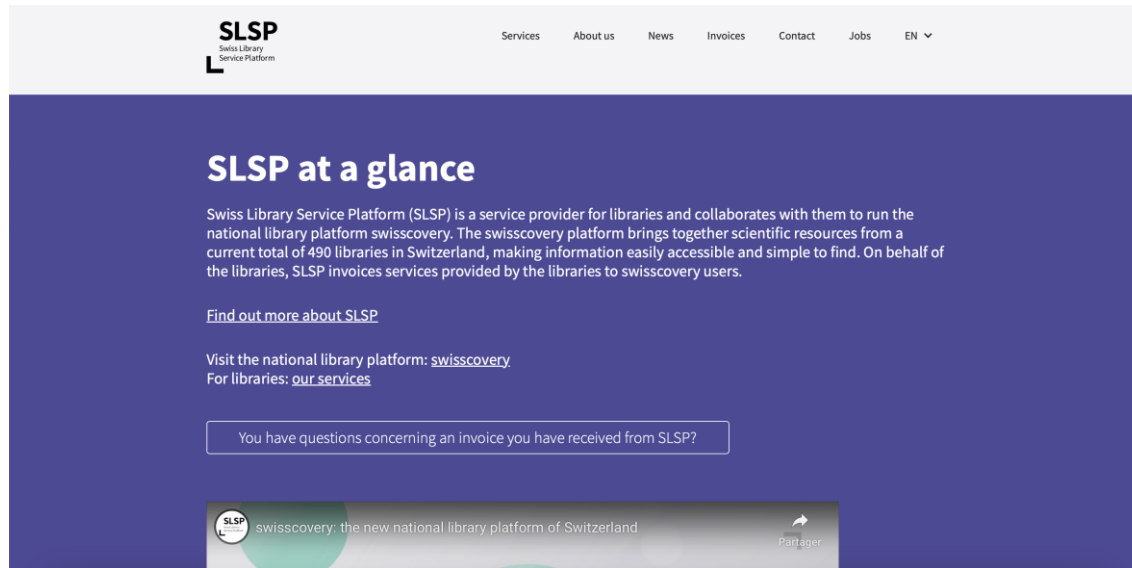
SLSP
Swiss Library Service Platform

Services About us News Invoices Contact Jobs EN

SLSP at a glance

Swiss Library Service Platform (SLSP) is a service provider for libraries and collaborates with them to run the national library platform swisscovery. The swisscovery platform brings together scientific resources from a current total of 490 libraries in Switzerland, making information easily accessible and simple to find. On behalf of the libraries, SLSP invoices services provided by the libraries to swisscovery users.

Find out more about SLSP

Visit the national library platform: swisscovery
For libraries: our services

You have questions concerning an invoice you have received from SLSP?

SLSP
swisscovery: the new national library platform of Switzerland
Partager